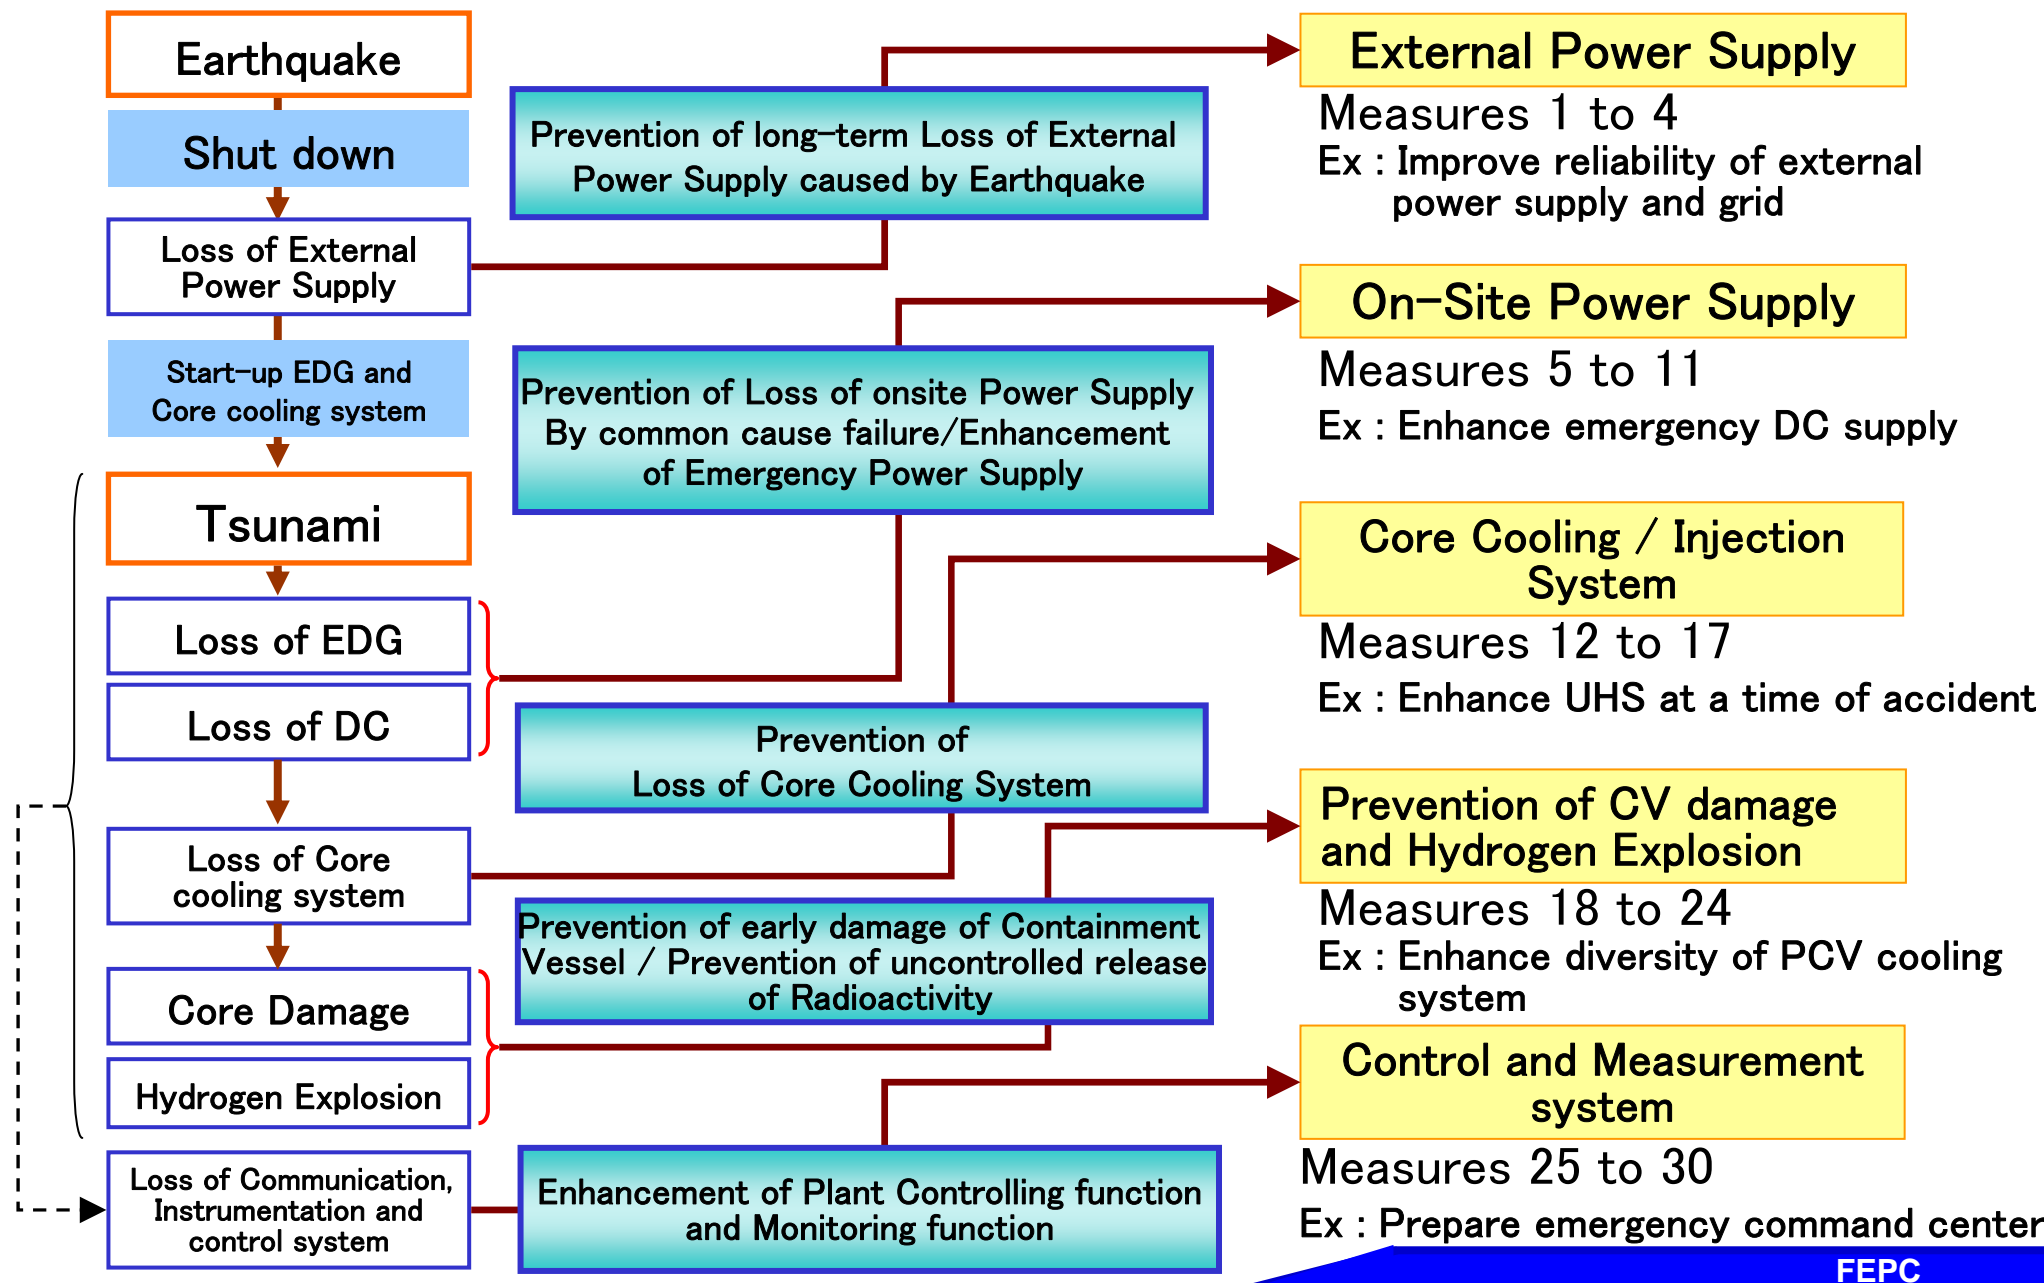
Earthquake

Shut down

Loss of External Power Supply

Start-up EDG and Core cooling system

Tsunami

Loss of EDG

Loss of DC

Loss of Core cooling system

Core Damage

Hydrogen Explosion

Loss of Communication, Instrumentation and control system

Prevention of long-term Loss of External Power Supply caused by Earthquake

Prevention of Loss of onsite Power Supply By common cause failure/Enhancement of Emergency Power Supply

Prevention of Loss of Core Cooling System

Prevention of early damage of Containment Vessel / Prevention of uncontrolled release of Radioactivity

Enhancement of Plant Controlling function and Monitoring function

External Power Supply

Measures 1 to 4

Ex : Improve reliability of external power supply and grid

On-Site Power Supply

Measures 5 to 11

Ex : Enhance emergency DC supply

Core Cooling / Injection System

Measures 12 to 17

Ex : Enhance UHS at a time of accident

Prevention of CV damage and Hydrogen Explosion

Measures 18 to 24

Ex : Enhance diversity of PCV cooling system

Control and Measurement system

Measures 25 to 30

Ex : Prepare emergency command center

FEPC